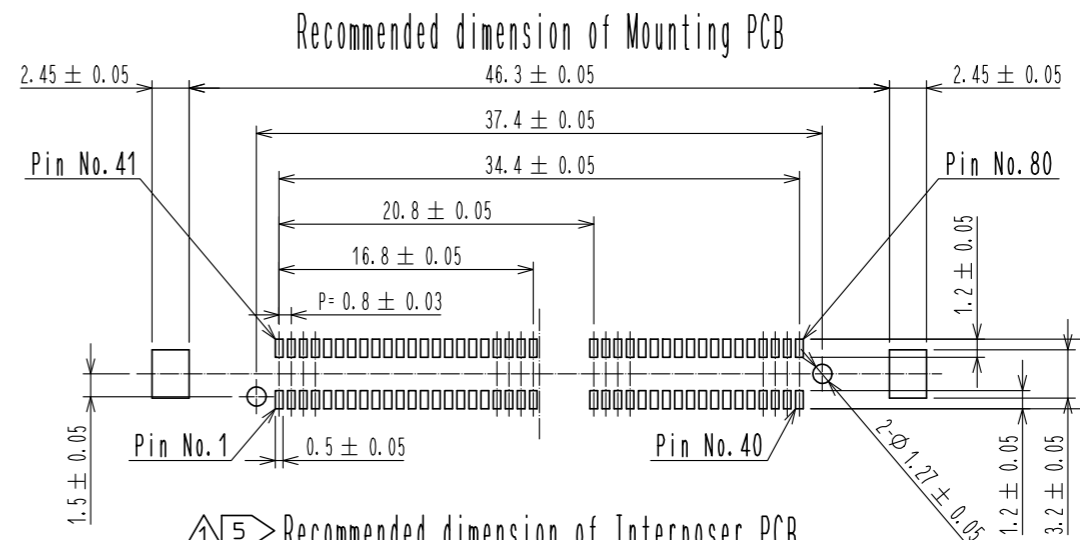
Recommended dimension of Mounting PCB

2.45 ± 0.05
46.3 ± 0.05
2.45 ± 0.05
37.4 ± 0.05
Pin No.41
34.4 ± 0.05
Pin No.80
20.8 ± 0.05
1.2 ± 0.05
16.8 ± 0.05
P= 0.8 ± 0.03
1.5 ± 0.05
Pin No.1
0.5 ± 0.05
Pin No.40
2-Φ1.27 ± 0.05
1.2 ± 0.05
3.2 ± 0.05

1 5 > Recommended dimension of Interposer PCB